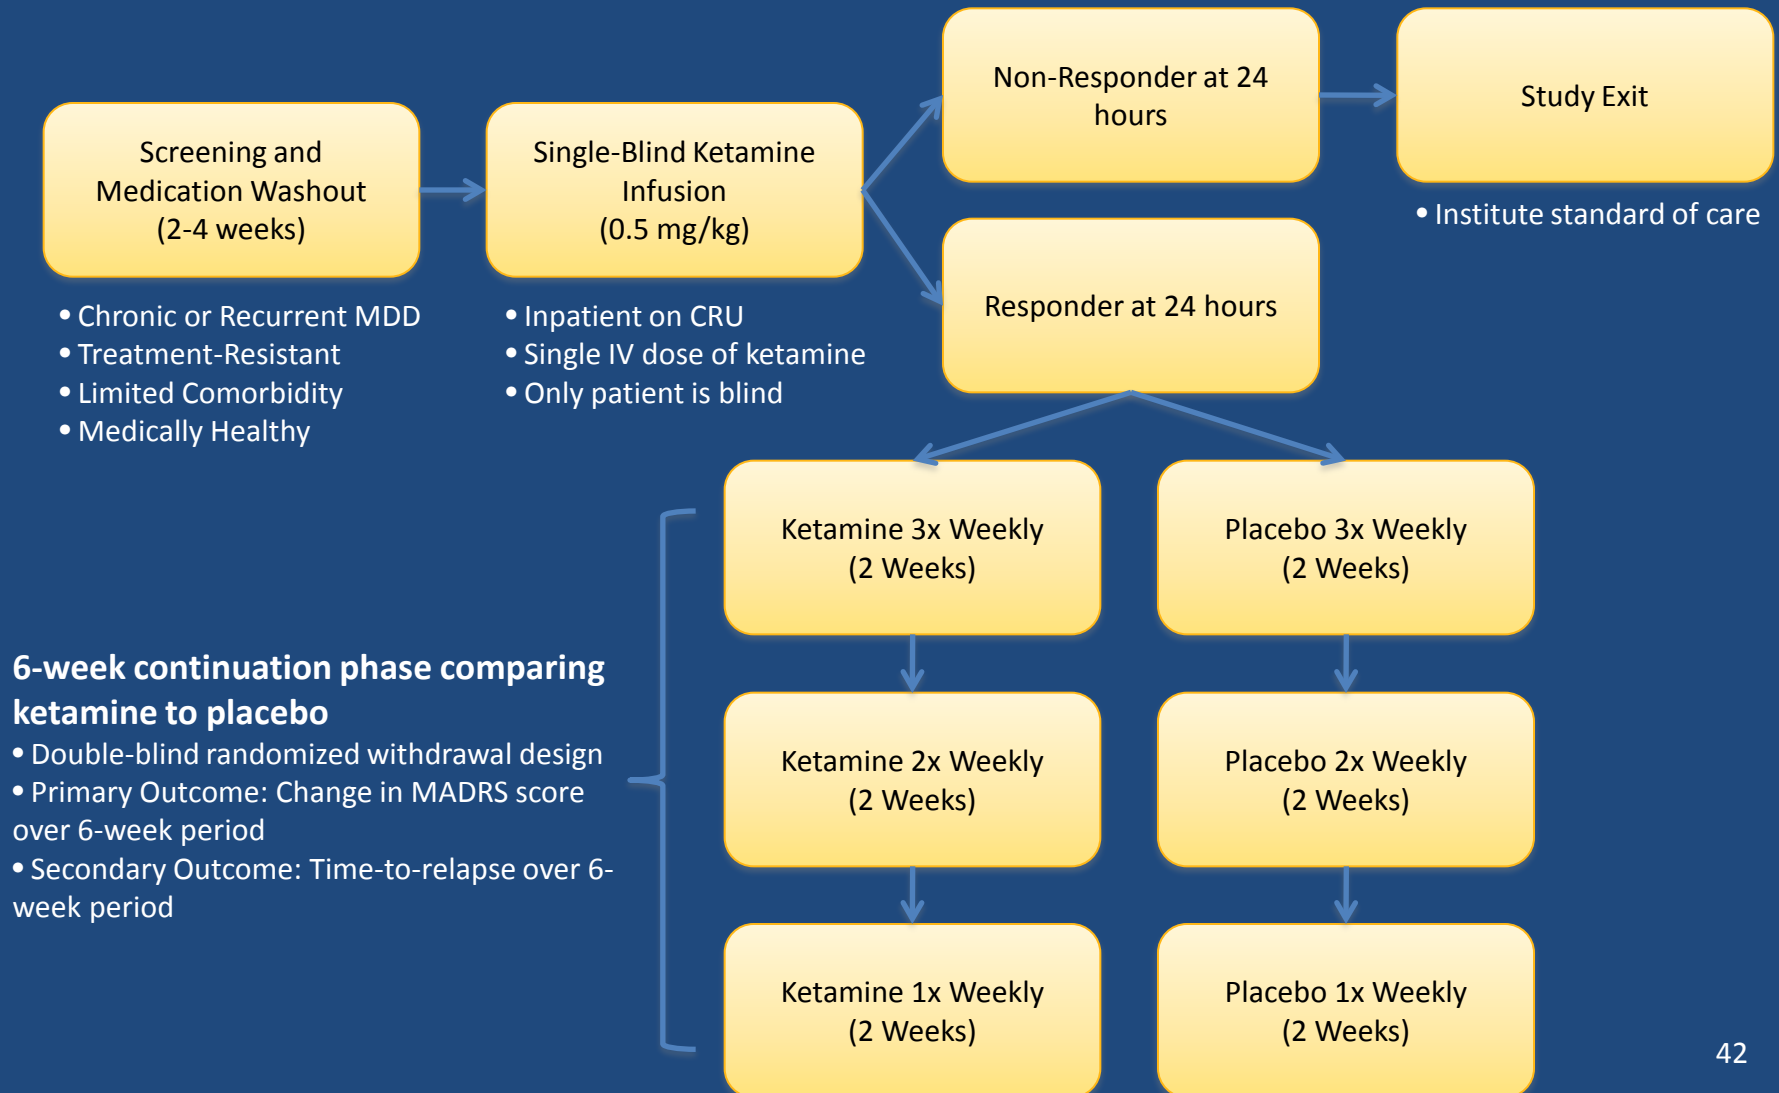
Screening and Medication Washout (2-4 weeks)

• Chronic or Recurrent MDD
• Treatment-Resistant
• Limited Comorbidity
• Medically Healthy

Single-Blind Ketamine Infusion (0.5 mg/kg)

• Inpatient on CRU
• Single IV dose of ketamine
• Only patient is blind

Non-Responder at 24 hours

Study Exit

• Institute standard of care

Responder at 24 hours

Ketamine 3x Weekly (2 Weeks)

Placebo 3x Weekly (2 Weeks)

Ketamine 2x Weekly (2 Weeks)

Placebo 2x Weekly (2 Weeks)

Ketamine 1x Weekly (2 Weeks)

Placebo 1x Weekly (2 Weeks)

6-week continuation phase comparing ketamine to placebo
• Double-blind randomized withdrawal design
• Primary Outcome: Change in MADRS score over 6-week period
• Secondary Outcome: Time-to-relapse over 6-week period

42